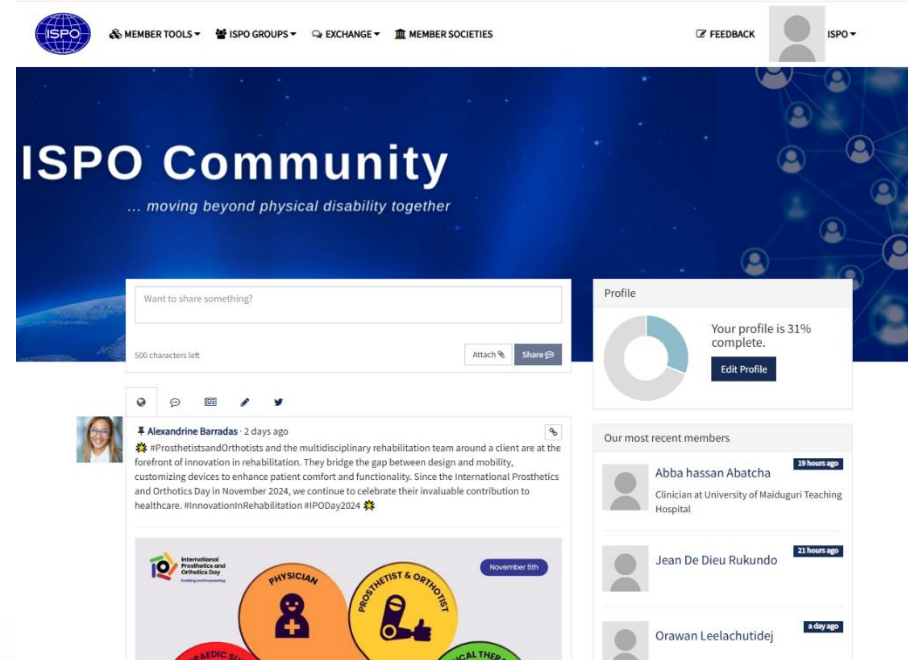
ISPO

MEMBER TOOLS ▾ ISPO GROUPS ▾ EXCHANGE ▾ MEMBER SOCIETIES

FEEDBACK ISPO ▾

ISPO Community

... moving beyond physical disability together

Want to share something?

500 characters left

Attach Share

Alexandrine Barradas · 2 days ago

#ProsthetistsandOrthotists and the multidisciplinary rehabilitation team around a client are at the forefront of innovation in rehabilitation. They bridge the gap between design and mobility, customizing devices to enhance patient comfort and functionality. Since the International Prosthetics and Orthotics Day in November 2024, we continue to celebrate their invaluable contribution to healthcare. #InnovationInRehabilitation #IPODay2024

International Prosthetics and Orthotics Day

November 5th

PHYSICIAN

PROSTHETIST & ORTHOTIST

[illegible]

Profile

Your profile is 31% complete.

Edit Profile

Our most recent members

Abba hassan Abatcha
19 hours ago
Clinician at University of Maiduguri Teaching Hospital

Jean De Dieu Rukundo
21 hours ago

Orawan Leelachutidej
a day ago